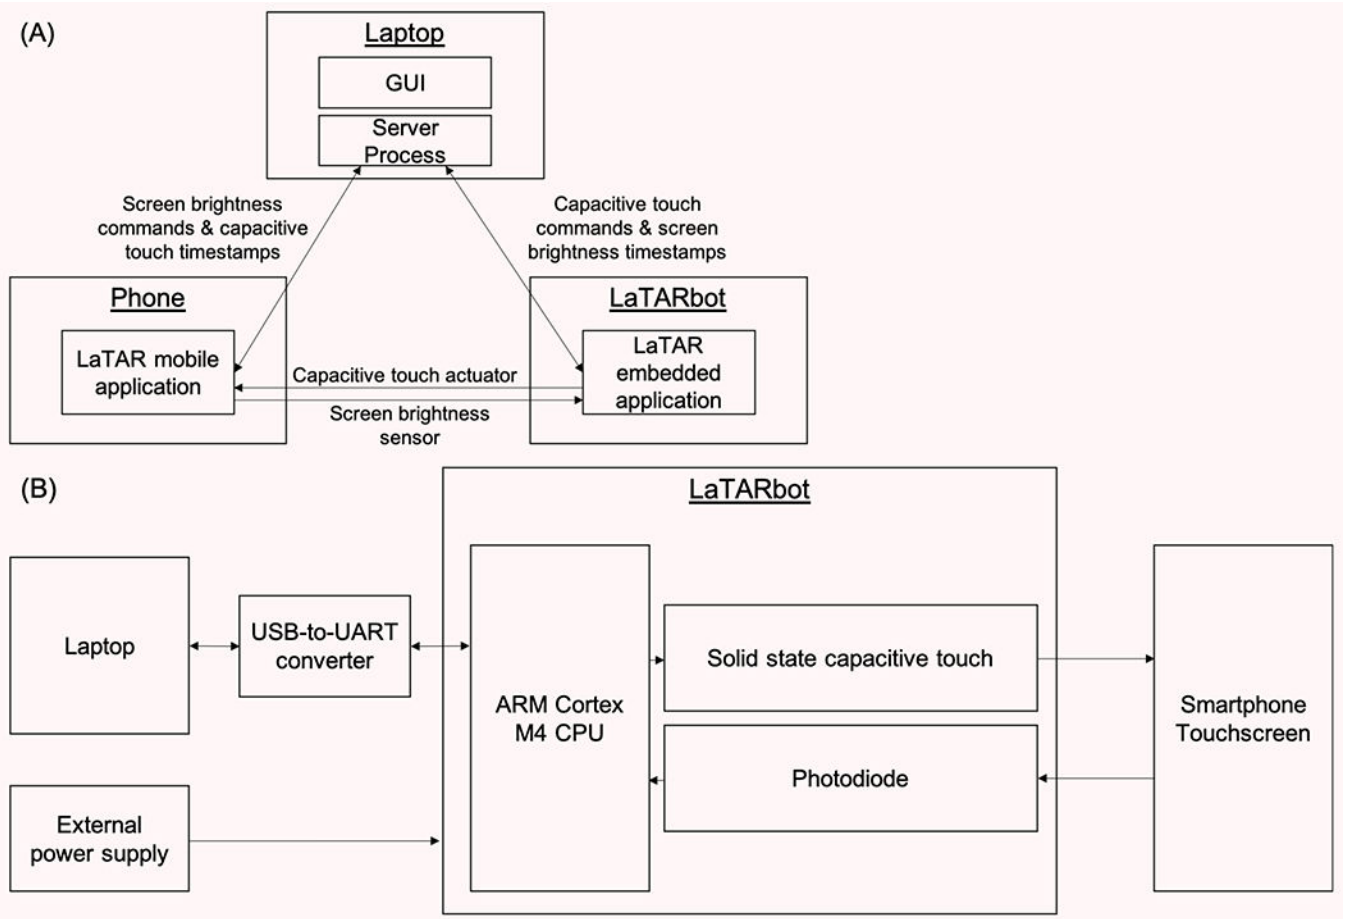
(A)

Laptop

GUI

Server Process

Screen brightness commands & capacitive touch timestamps

Capacitive touch commands & screen brightness timestamps

Phone

LaTAR mobile application

LaTARbot

LaTAR embedded application

Capacitive touch actuator

Screen brightness sensor

(B)

LaTARbot

Laptop

USB-to-UART converter

ARM Cortex M4 CPU

Solid state capacitive touch

Photodiode

Smartphone Touchscreen

External power supply